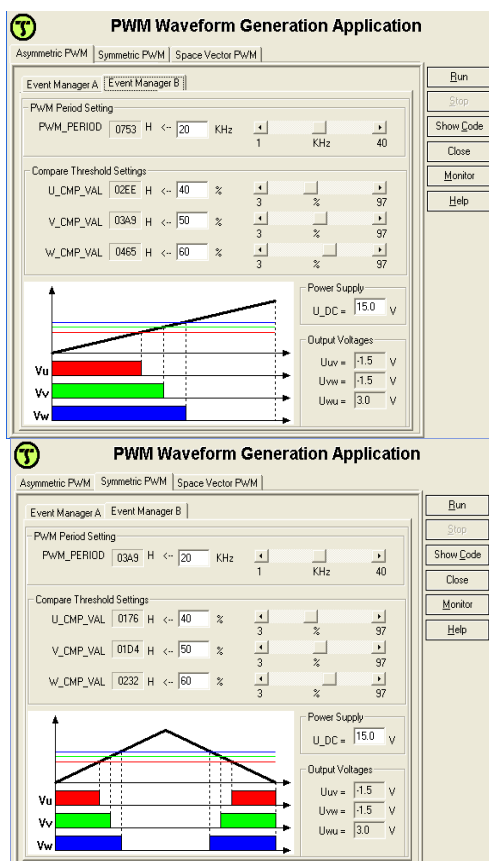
PWM Waveform Generation Application

Asymmetric PWM | Symmetric PWM | Space Vector PWM

Event Manager A | Event Manager B

Run
Stop
Show Code
Close
Monitor
Help

PWM Period Setting
PWM_PERIOD 0753 H <-- 20 KHz
1 KHz 40

Compare Threshold Settings
U_CMP_VAL 02EE H <-- 40 %
3 % 97
V_CMP_VAL 03A9 H <-- 50 %
3 % 97
W_CMP_VAL 0465 H <-- 60 %
3 % 97

Vu
Vv
Vw

Power Supply
U_DC = 15.0 V

Output Voltages
Uuv = -1.5 V
Uvw = -1.5 V
Uwu = 3.0 V

PWM Waveform Generation Application

Asymmetric PWM | Symmetric PWM | Space Vector PWM

Event Manager A | Event Manager B

Run
Stop
Show Code
Close
Monitor
Help

PWM Period Setting
PWM_PERIOD 03A9 H <-- 20 KHz
1 KHz 40

Compare Threshold Settings
U_CMP_VAL 0176 H <-- 40 %
3 % 97
V_CMP_VAL 01D4 H <-- 50 %
3 % 97
W_CMP_VAL 0232 H <-- 60 %
3 % 97

Vu
Vv
Vw

Power Supply
U_DC = 15.0 V

Output Voltages
Uuv = -1.5 V
Uvw = -1.5 V
Uwu = 3.0 V